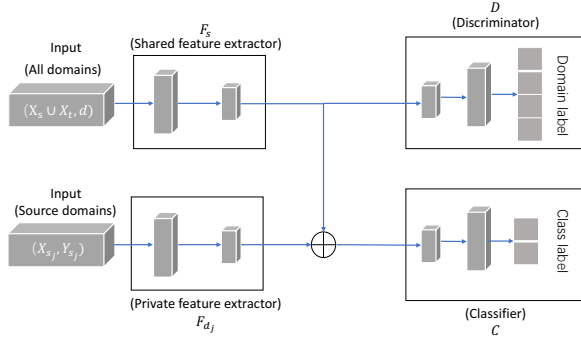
$F_s$
(Shared feature extractor)

$D$
(Discriminator)

Input
(All domains)

$(X_s \cup X_t, d)$

Domain label

Input
(Source domains)

$(X_{s_j}, Y_{s_j})$

Class label

(Private feature extractor)
$F_{d_j}$

(Classifier)
$C$